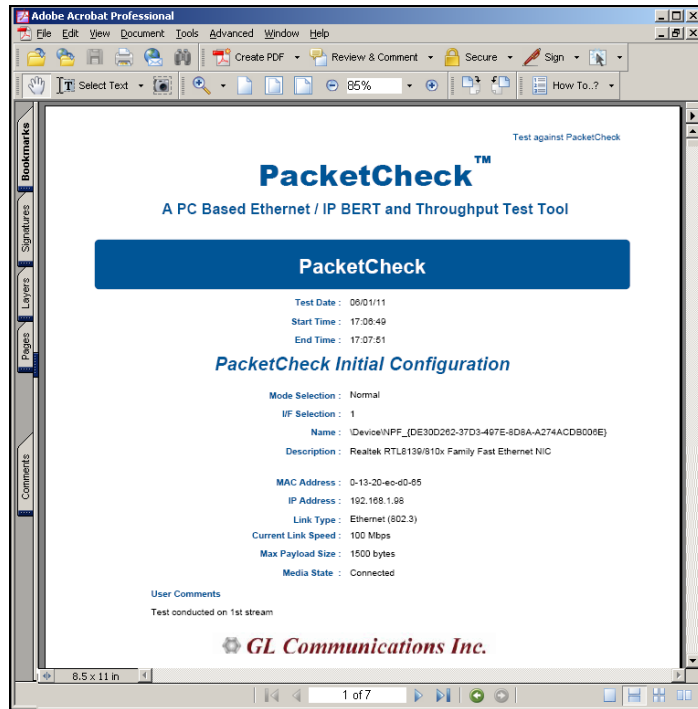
Adobe Acrobat Professional

File Edit View Document Tools Advanced Window Help

Create PDF Review & Comment Secure Sign

Select Text 85% How To..?

Bookmarks Signatures Layers Pages Comments

Test against PacketCheck

PacketCheck™

A PC Based Ethernet / IP BERT and Throughput Test Tool

PacketCheck

Test Date : 06/01/11

Start Time : 17:06:49

End Time : 17:07:51

PacketCheck Initial Configuration

Mode Selection : Normal

I/F Selection : 1

Name : \Device\NPF_{DE30D262-37D3-497E-8D8A-A274ACDB006E}

Description : Realtek RTL8139/810x Family Fast Ethernet NIC

MAC Address : 0-13-20-ec-d0-65

IP Address : 192.168.1.98

Link Type : Ethernet (802.3)

Current Link Speed : 100 Mbps

Max Payload Size : 1500 bytes

Media State : Connected

User Comments

Test conducted on 1st stream

GL Communications Inc.

8.5 x 11 in

1 of 7